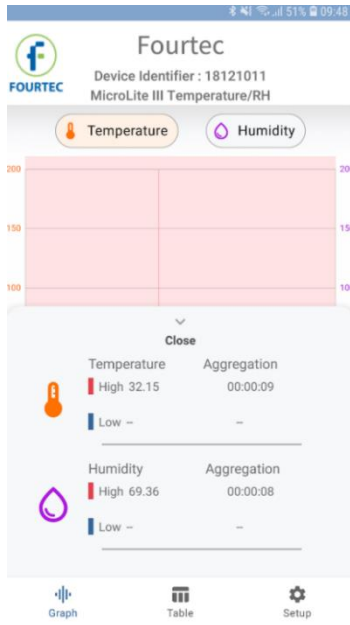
51% 09:48

f
FOURTEC

Fourtec

Device Identifier : 18121011
MicroLite III Temperature/RH

Temperature Humidity

200 20
150 15
100 10

Close

Temperature Aggregation
High 32.15 00:00:09
Low -- --

Humidity Aggregation
High 69.36 00:00:08
Low -- --

Graph Table Setup